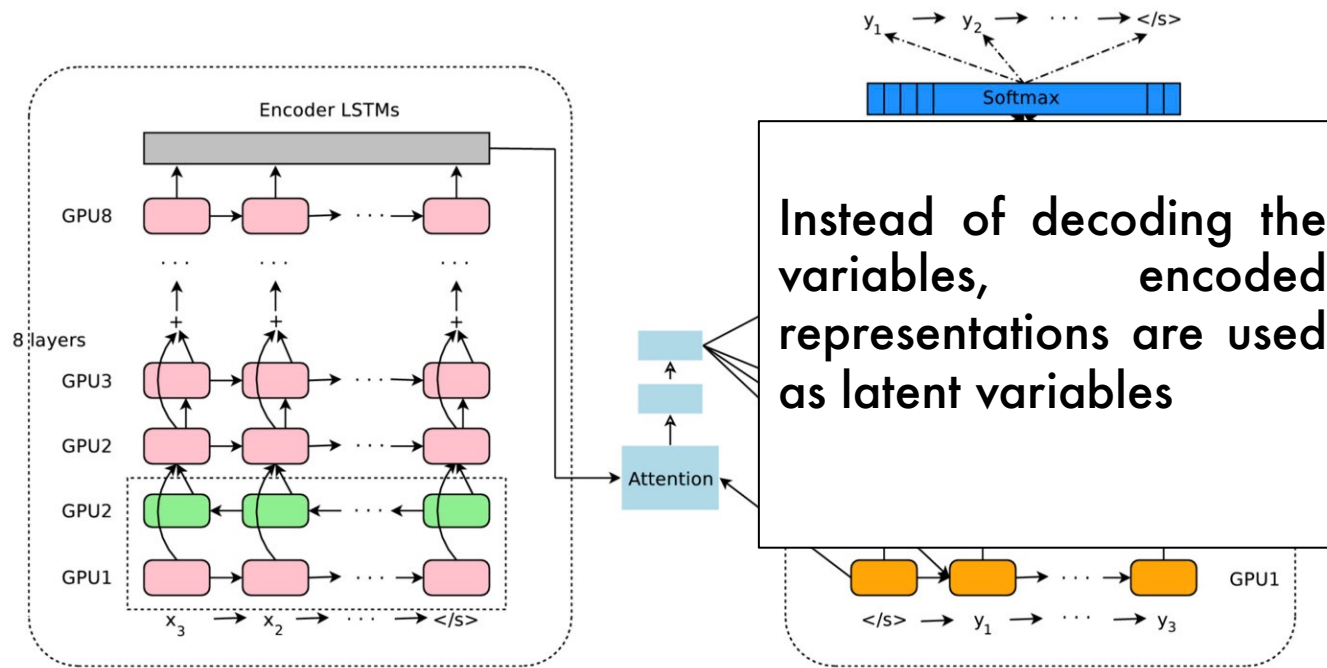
$y_1$ → $y_2$ → ··· → </s>

Softmax

Encoder LSTMs

GPU8

8 layers

GPU3

GPU2

GPU2

GPU1

$x_3$ → $x_2$ → ··· → </s>

Attention

Instead of decoding the variables, encoded representations are used as latent variables

GPU1

</s> → $y_1$ → ··· → $y_3$